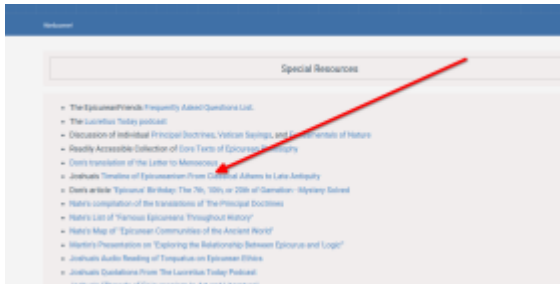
Welcome!

Special Resources

- The EpicureanFriends Frequently Asked Questions List.
- The Lucretius Today podcast.
- Discussion of Individual Principal Doctrines, Vatican Sayings, and Fragments of Nature
- Readily Accessible Collection of Core Texts of Epicurean Philosophy
- Don's translation of the Letter to Menoeceus
- Joshua's Timeline of Epicureanism From Classical Athens to Late Antiquity
- Don's article 'Epicurus' Birthday: The 7th, 10th, or 20th of Gamelion - Mystery Solved
- Nate's compilation of the translations of The Principal Doctrines
- Nate's List of "Famous Epicureans Throughout History"
- Nate's Map of "Epicurean Communities of the Ancient World"
- Martin's Presentation on "Exploring the Relationship Between Epicurus and Logic"
- Joshua's Audio Reading of Torquatus on Epicurean Ethics
- Joshua's Quotations From The Lucretius Today Podcast
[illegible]